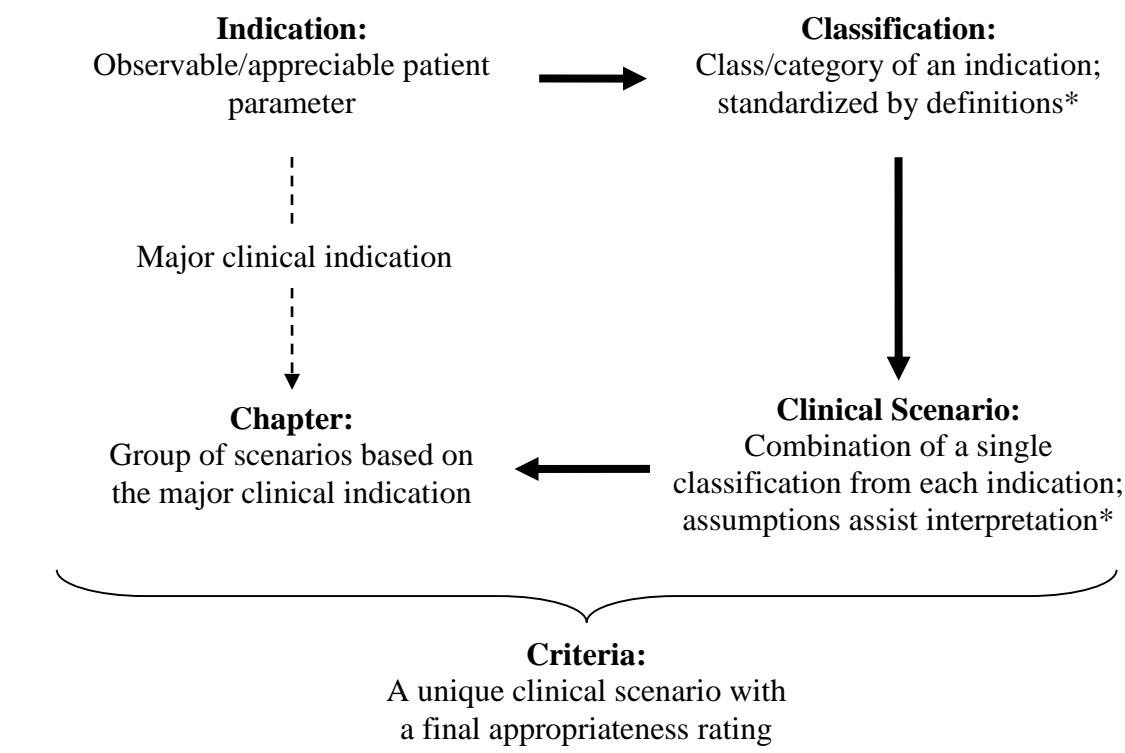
**Indication:**
Observable/appreciable patient parameter

**Classification:**
Class/category of an indication; standardized by definitions*

Major clinical indication

**Chapter:**
Group of scenarios based on the major clinical indication

**Clinical Scenario:**
Combination of a single classification from each indication; assumptions assist interpretation*

**Criteria:**
A unique clinical scenario with a final appropriateness rating